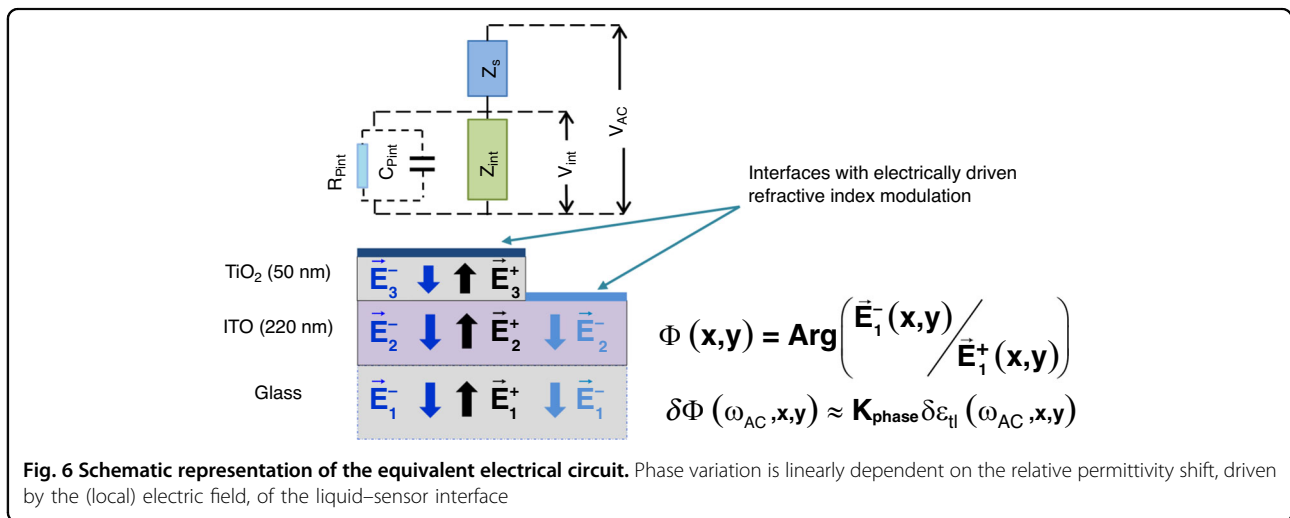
$Z_s$

$V_{AC}$

$R_{Pint}$ $C_{Pint}$ $Z_{int}$ $V_{int}$

Interfaces with electrically driven refractive index modulation

TiO$_2$ (50 nm) $\vec{E}_3^-$ $\vec{E}_3^+$

ITO (220 nm) $\vec{E}_2^-$ $\vec{E}_2^+$ $\vec{E}_2^-$

Glass $\vec{E}_1^-$ $\vec{E}_1^+$ $\vec{E}_1^-$

$\Phi(\mathbf{x,y}) = \mathbf{Arg}\left(\vec{E}_1^-(\mathbf{x,y}) / \vec{E}_1^+(\mathbf{x,y})\right)$

$\delta\Phi(\omega_{AC},\mathbf{x,y}) \approx \mathbf{K_{phase}}\delta\varepsilon_{tl}(\omega_{AC},\mathbf{x,y})$

**Fig. 6 Schematic representation of the equivalent electrical circuit.** Phase variation is linearly dependent on the relative permittivity shift, driven by the (local) electric field, of the liquid–sensor interface